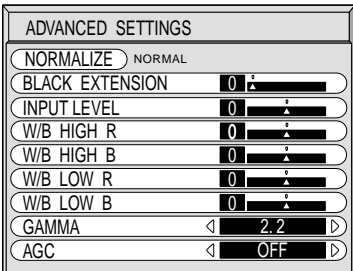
ADVANCED SETTINGS

| | |
|---|---|
| NORMALIZE | NORMAL |
| BLACK EXTENSION | 0 |
| INPUT LEVEL | 0 |
| W/B HIGH R | 0 |
| W/B HIGH B | 0 |
| W/B LOW R | 0 |
| W/B LOW B | 0 |
| GAMMA | ◁ 2.2 ▷ |
| AGC | ◁ OFF ▷ |